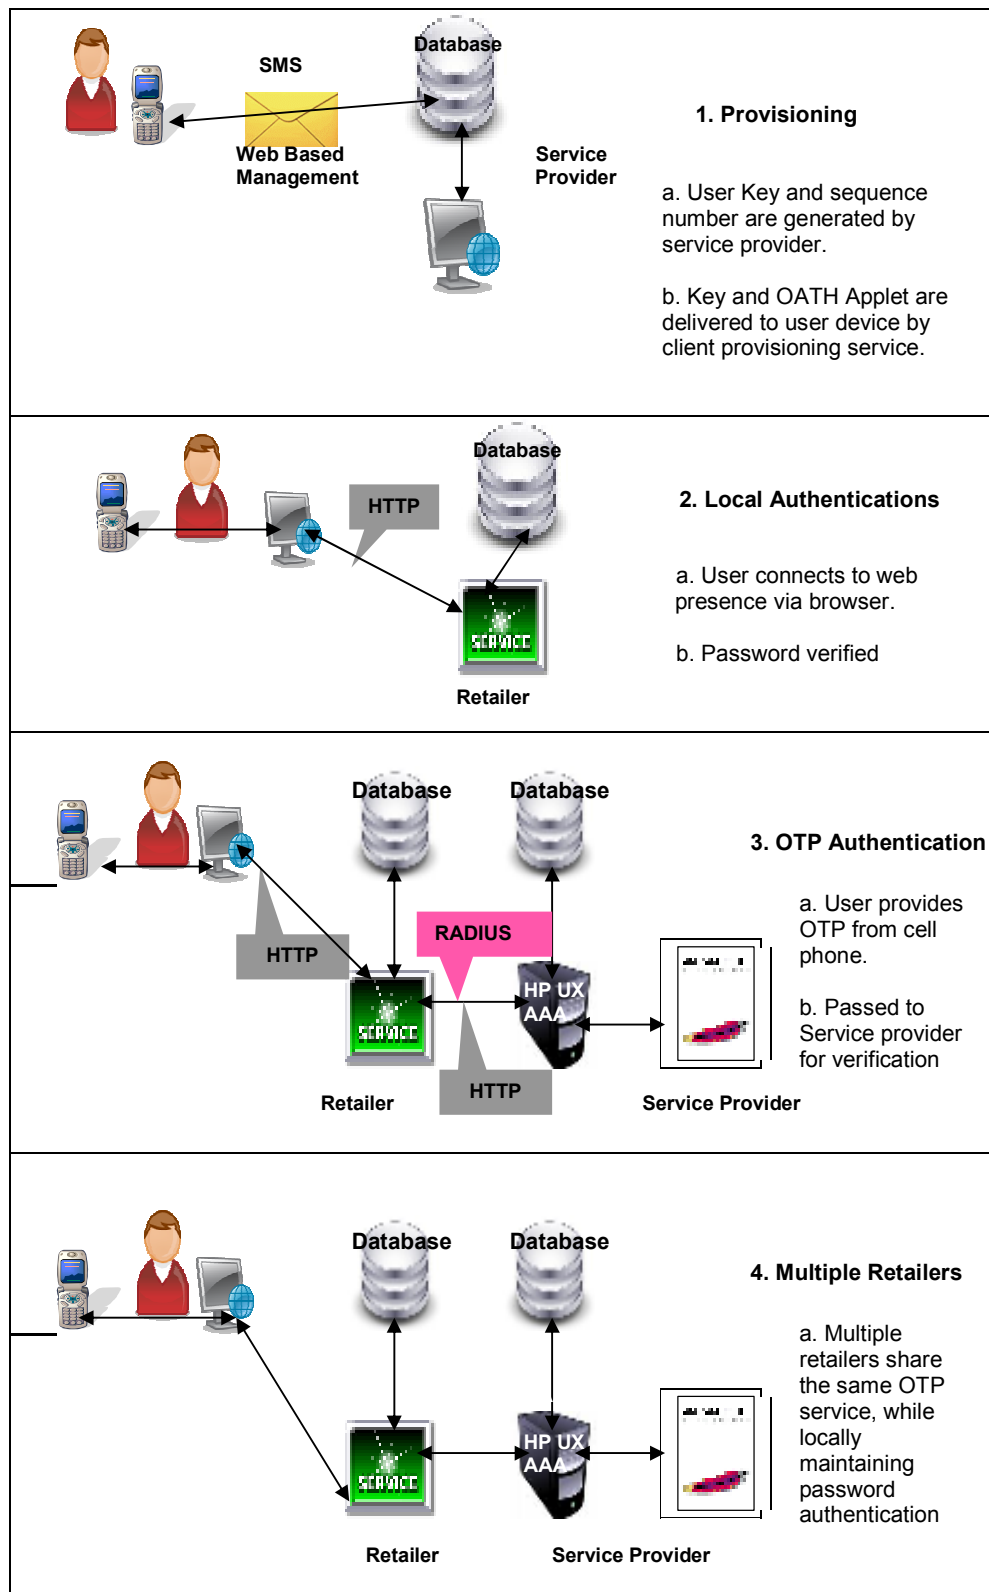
SMS

Database

Web Based Management

Service Provider

1. Provisioning

a. User Key and sequence number are generated by service provider.

b. Key and OATH Applet are delivered to user device by client provisioning service.

Database

HTTP

SERVICE

Retailer

2. Local Authentications

a. User connects to web presence via browser.

b. Password verified

Database

Database

3. OTP Authentication

RADIUS

HTTP

SERVICE

HP UX AAA

HTTP

Retailer

Service Provider

a. User provides OTP from cell phone.

b. Passed to Service provider for verification

Database

Database

4. Multiple Retailers

SERVICE

HP UX AAA

Retailer

Service Provider

a. Multiple retailers share the same OTP service, while locally maintaining password authentication